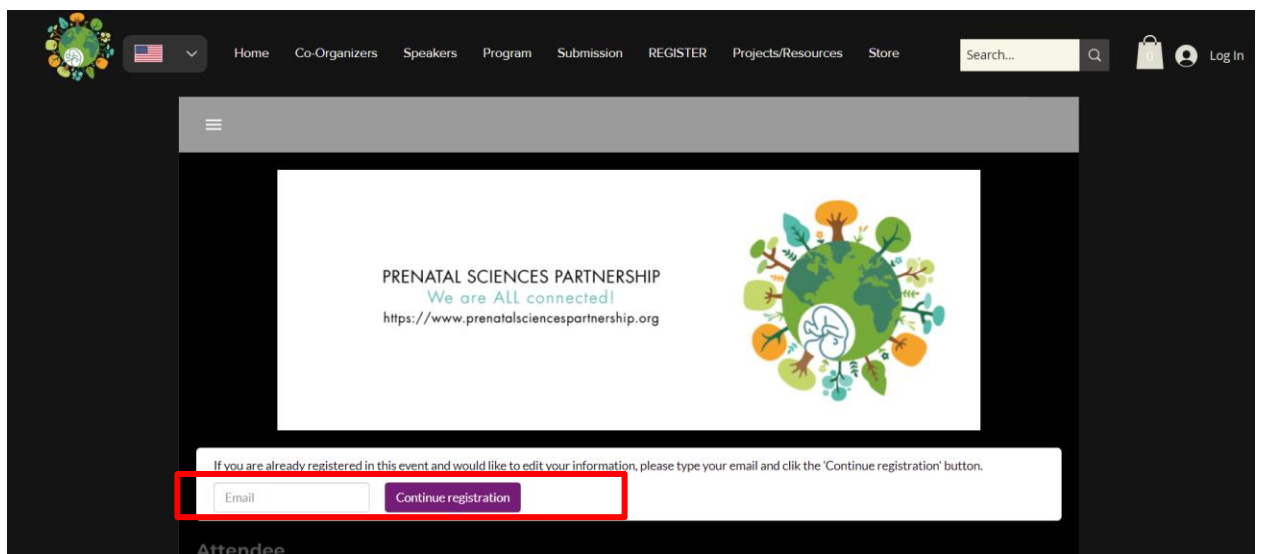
Home Co-Organizers Speakers Program Submission REGISTER Projects/Resources Store

Search...

0

Log In

PRENATAL SCIENCES PARTNERSHIP
We are ALL connected!
https://www.prenatalsciencespartnership.org

If you are already registered in this event and would like to edit your information, please type your email and clik the 'Continue registration' button.

Email

Continue registration

Attendee